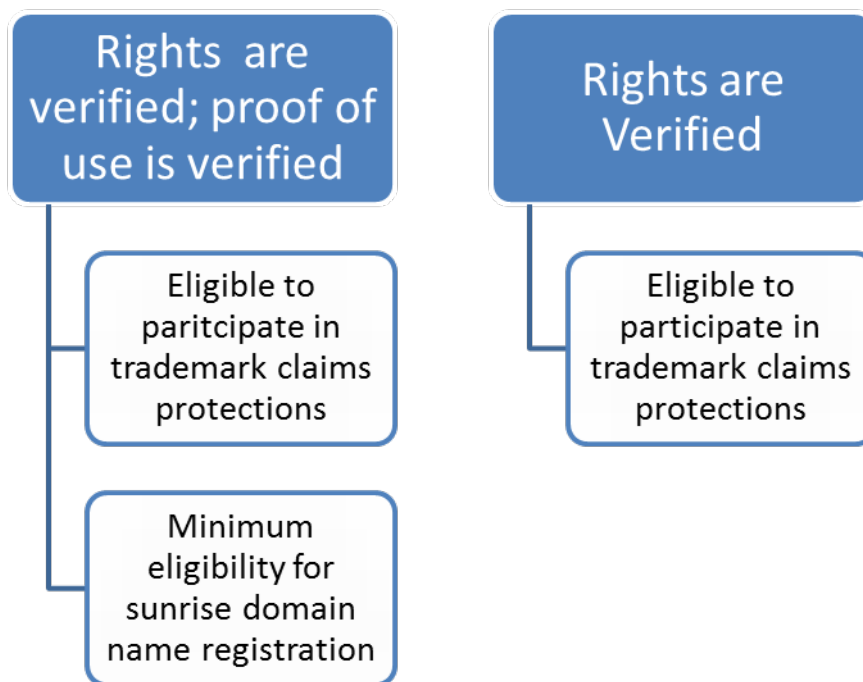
Rights are verified; proof of use is verified

Eligible to paritcipate in trademark claims protections

Minimum eligibility for sunrise domain name registration

Rights are Verified

Eligible to participate in trademark claims protections